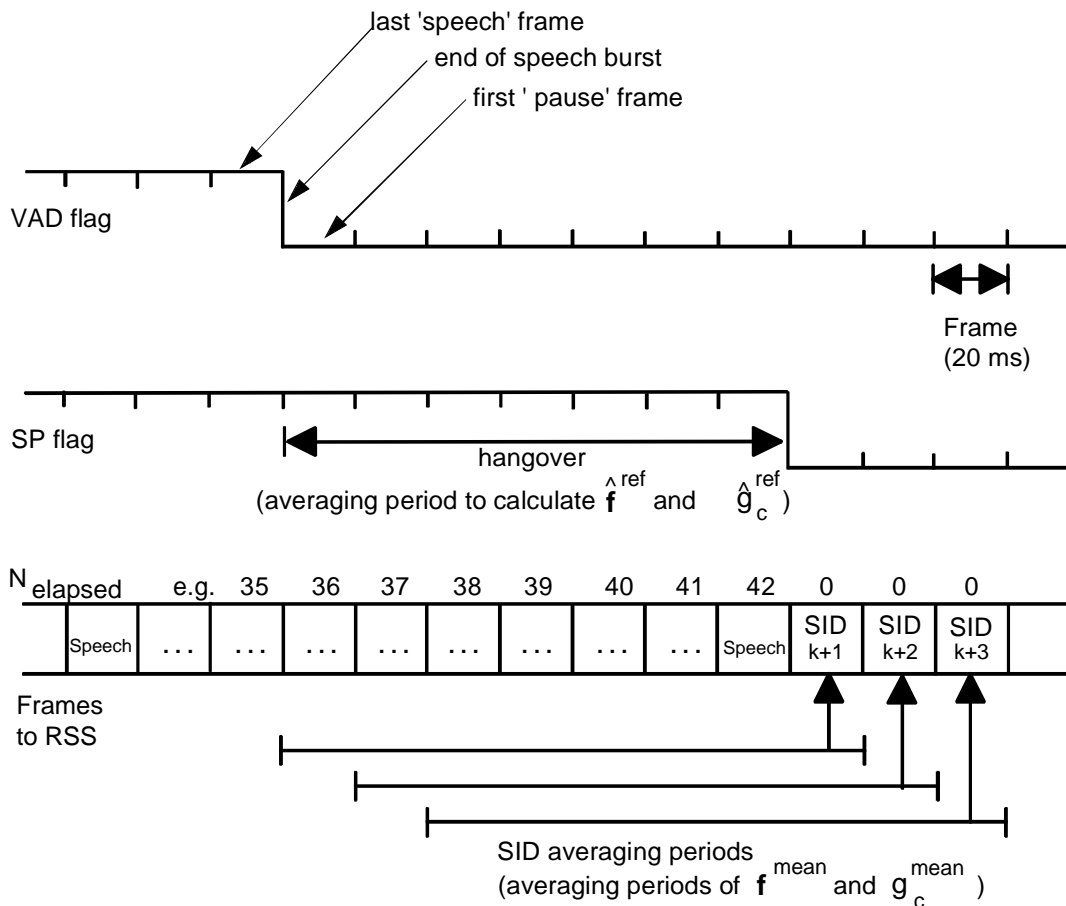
last 'speech' frame
end of speech burst
first ' pause' frame

VAD flag

Frame (20 ms)

SP flag

hangover
(averaging period to calculate $\hat{\mathbf{f}}^{ref}$ and $\hat{g}_c^{ref}$)

$N_{elapsed}$ e.g. 35 36 37 38 39 40 41 42 0 0 0

| Speech | . . . | . . . | . . . | . . . | . . . | . . . | . . . | Speech | SID k+1 | SID k+2 | SID k+3 |
|---|---|---|---|---|---|---|---|---|---|---|---|

Frames to RSS

SID averaging periods
(averaging periods of $\mathbf{f}^{mean}$ and $g_c^{mean}$ )